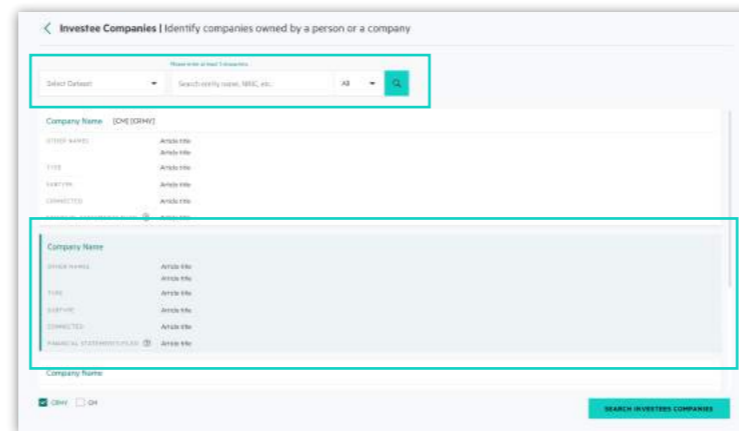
Investee Companies | Identify companies owned by a person or a company

Please enter at least 3 characters

Select Dataset

Search entity name, NRIC, etc.

All

Company Name [CM] [CRMY]

OTHER NAMES Article title
Article title

TYPE Article title

SUBTYPE Article title

CONNECTED Article title

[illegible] Article title

Company Name

OTHER NAMES Article title
Article title

TYPE Article title

SUBTYPE Article title

CONNECTED Article title

FINANCIAL STATEMENTS FILED Article title

Company Name

CRMY CM

SEARCH INVESTEE COMPANIES